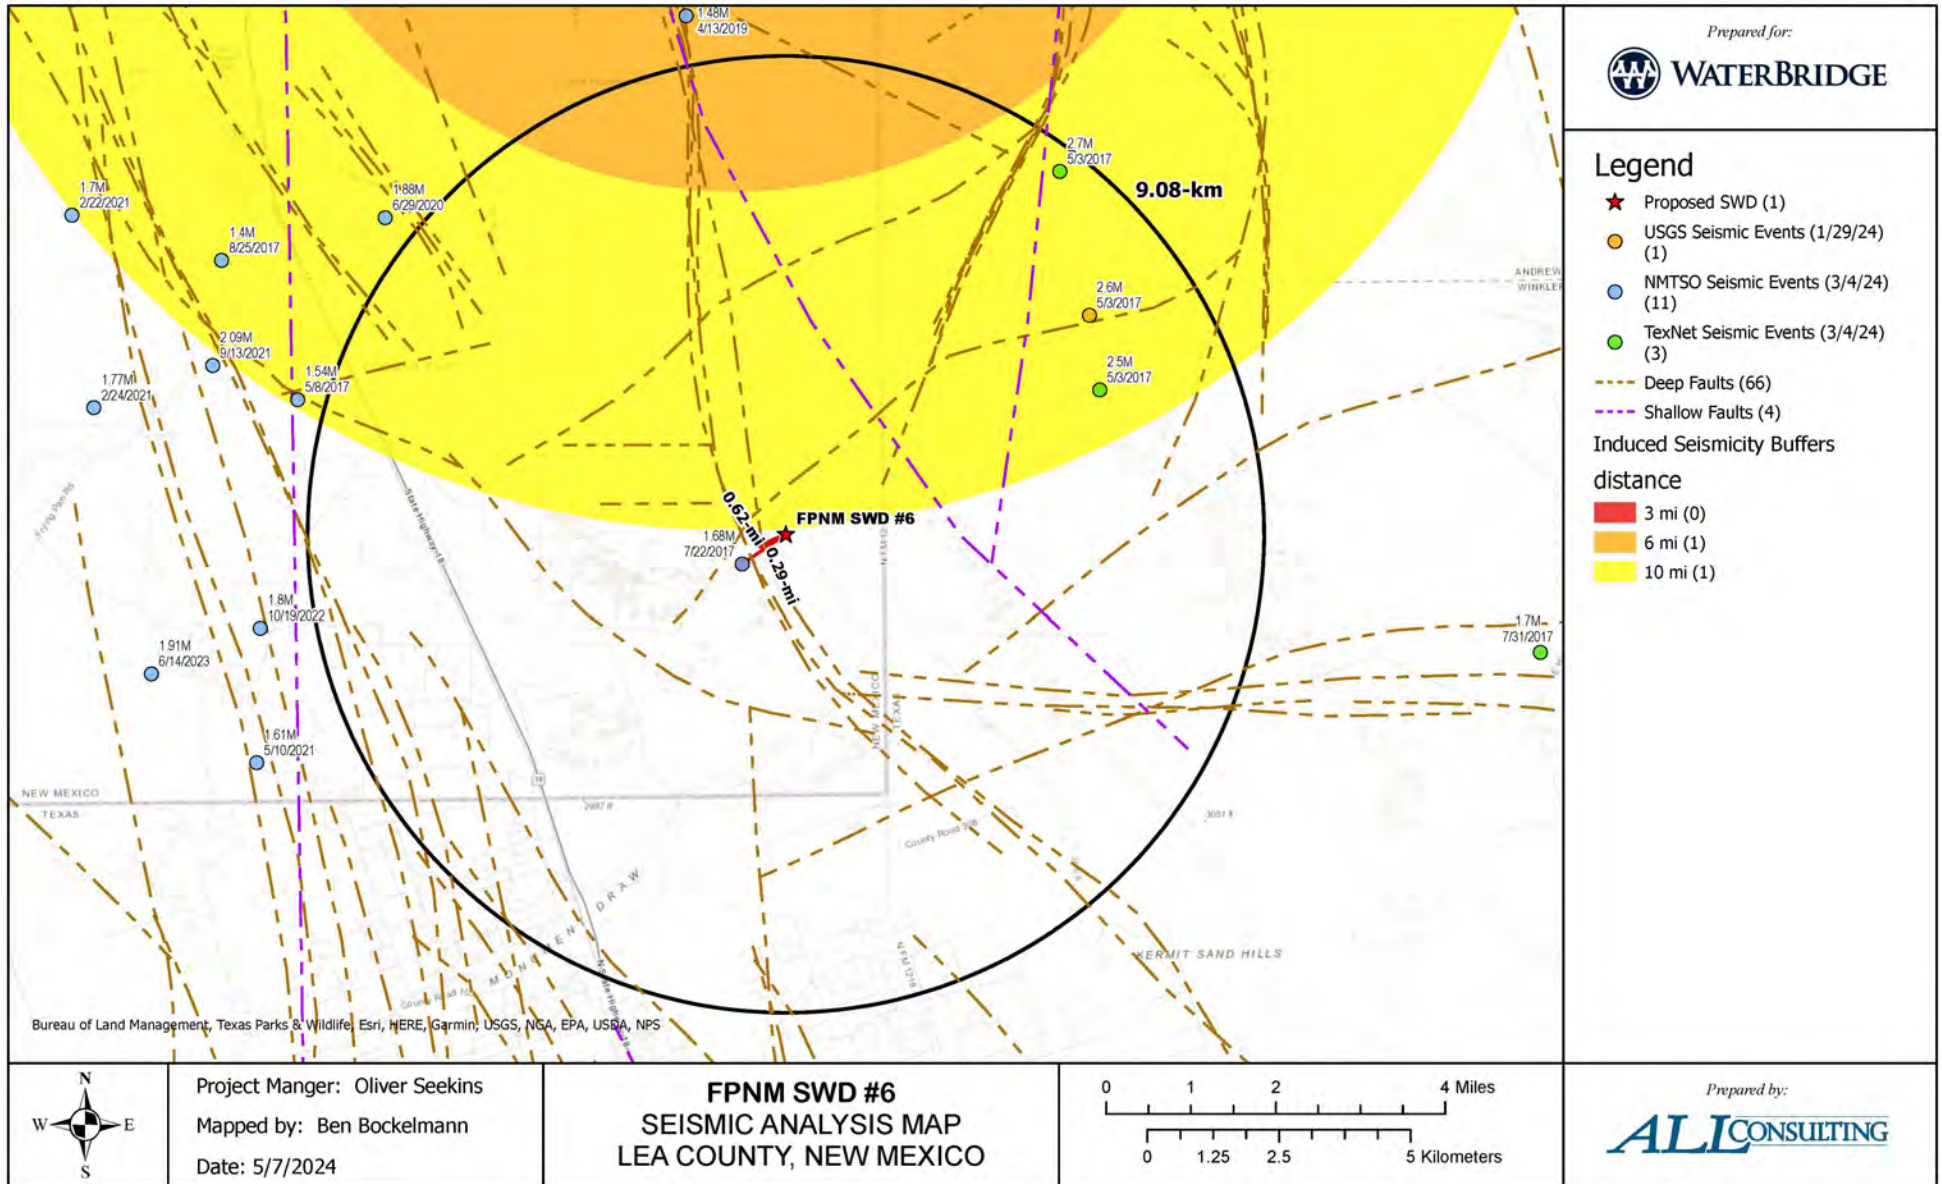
1.48M
4/13/2019

1.7M
2/22/2021

1.88M
6/29/2020

1.4M
8/25/2017

2.7M
5/3/2017

9.08-km

2.6M
5/3/2017

2.09M
9/13/2021

1.54M
5/8/2017

1.77M
2/24/2021

2.5M
5/3/2017

0.62-mi

FPNM SWD #6

1.68M
7/22/2017

0.29-mi

1.8M
10/19/2022

1.91M
6/14/2023

1.7M
7/31/2017

1.61M
5/10/2021

NEW MEXICO
TEXAS

NEW MEXICO
TEXAS

ANDREWS
WINKLER

State Highway 18

County Road 308

MONUMENT DRAW

KERMIT SAND HILLS

Bureau of Land Management, Texas Parks & Wildlife, Esri, HERE, Garmin, USGS, NGA, EPA, USDA, NPS

Prepared for:
WATERBRIDGE

Legend
Proposed SWD (1)
USGS Seismic Events (1/29/24) (1)
NMTSO Seismic Events (3/4/24) (11)
TexNet Seismic Events (3/4/24) (3)
Deep Faults (66)
Shallow Faults (4)
Induced Seismicity Buffers
distance
3 mi (0)
6 mi (1)
10 mi (1)

N
W E
S

Project Manger: Oliver Seekins
Mapped by: Ben Bockelmann
Date: 5/7/2024

FPNM SWD #6
SEISMIC ANALYSIS MAP
LEA COUNTY, NEW MEXICO

0 1 2 4 Miles
0 1.25 2.5 5 Kilometers

Prepared by:
ALL CONSULTING